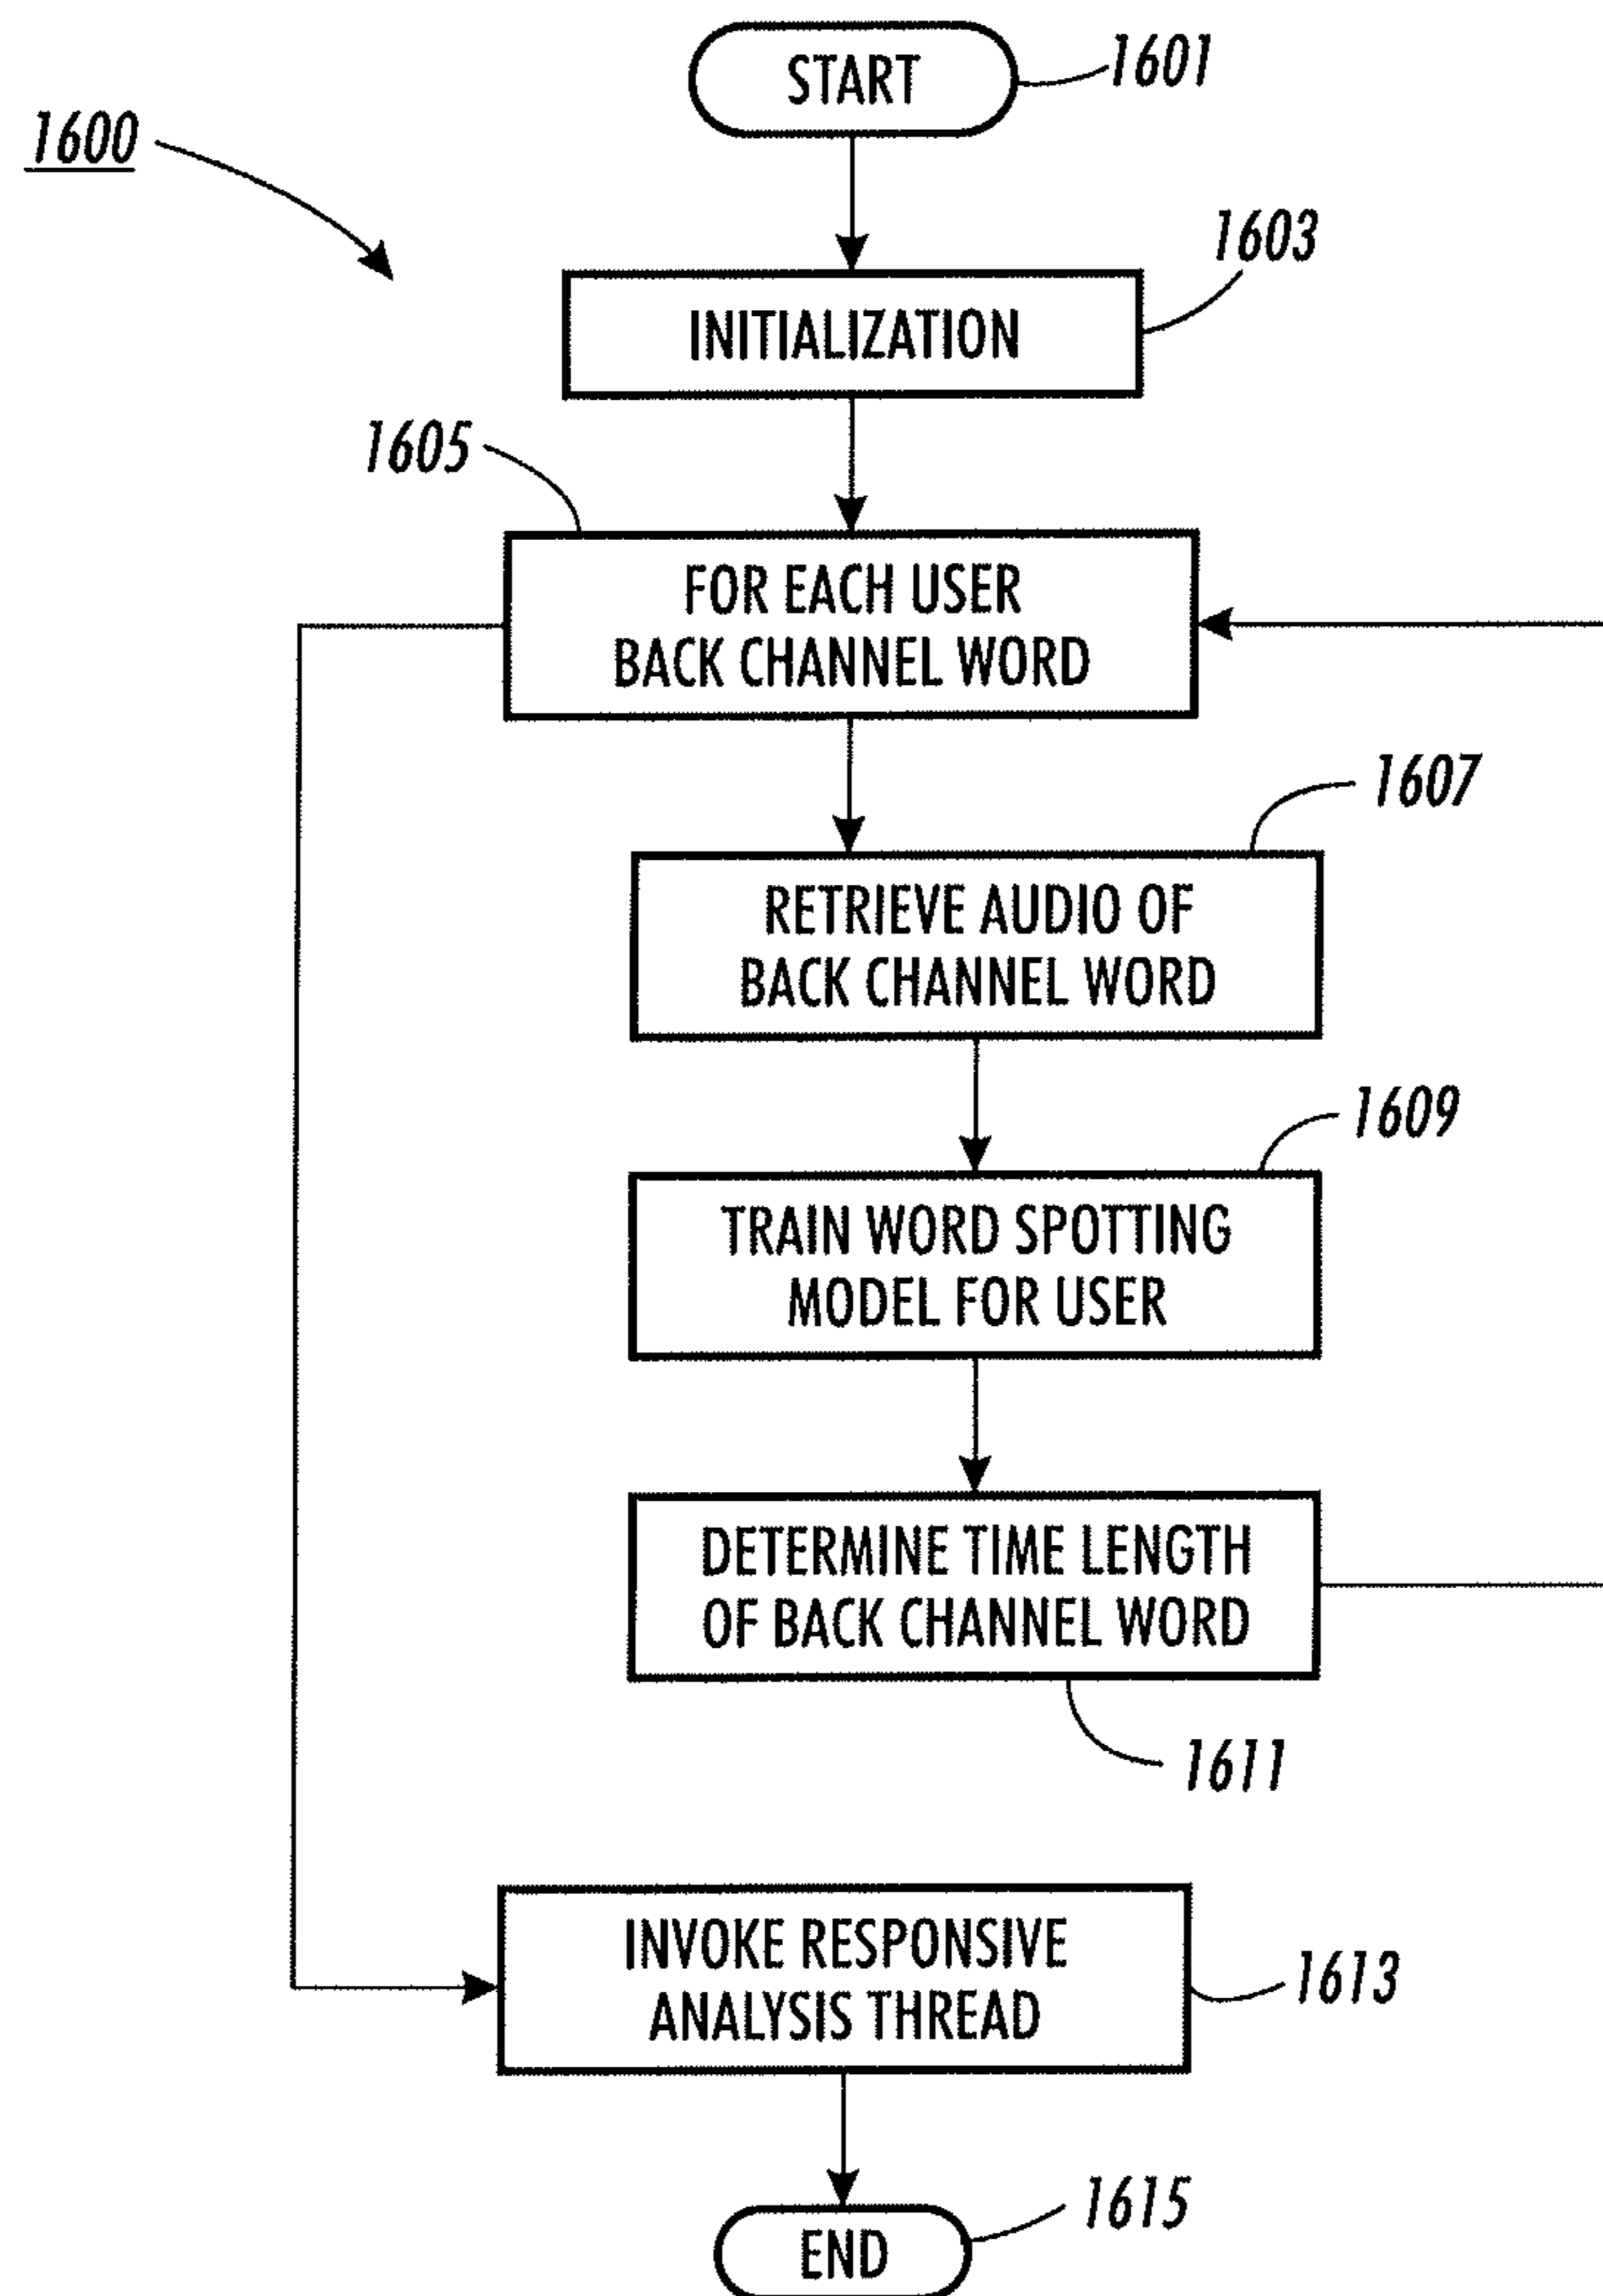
1600

START 1601

INITIALIZATION 1603

1605 FOR EACH USER BACK CHANNEL WORD

1607 RETRIEVE AUDIO OF BACK CHANNEL WORD

1609 TRAIN WORD SPOTTING MODEL FOR USER

DETERMINE TIME LENGTH OF BACK CHANNEL WORD 1611

INVOKE RESPONSIVE ANALYSIS THREAD 1613

END 1615